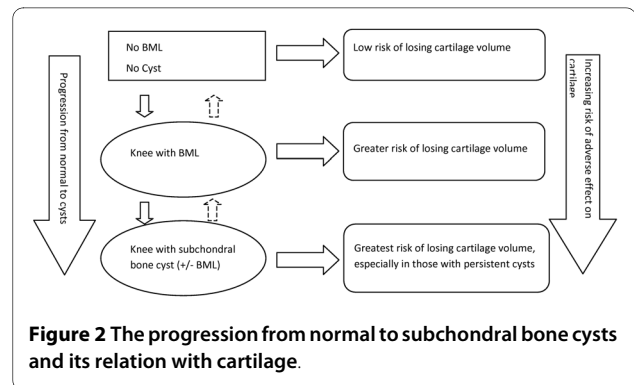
Progression from normal to cysts

No BML
No Cyst

Low risk of losing cartilage volume

Knee with BML

Greater risk of losing cartilage volume

Knee with subchondral bone cyst (+/- BML)

Greatest risk of losing cartilage volume, especially in those with persistent cysts

Increasing risk of adverse effect on cartilage

**Figure 2 The progression from normal to subchondral bone cysts and its relation with cartilage**.